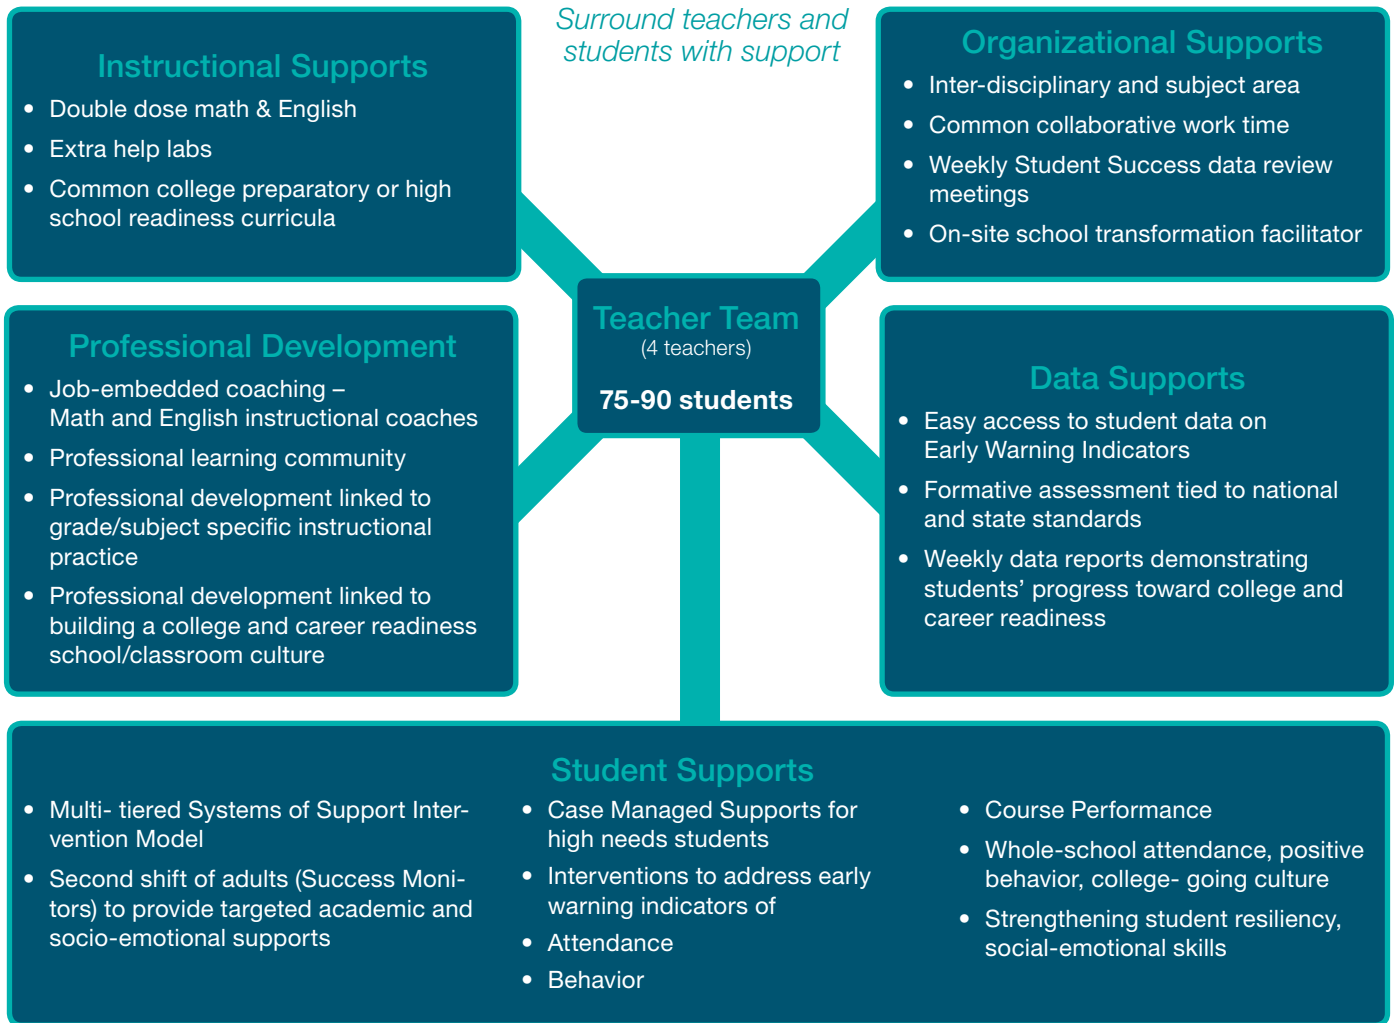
Instructional Supports

- Double dose math & English
- Extra help labs
- Common college preparatory or high school readiness curricula

Surround teachers and students with support

Organizational Supports

- Inter-disciplinary and subject area
- Common collaborative work time
- Weekly Student Success data review meetings
- On-site school transformation facilitator

Teacher Team
(4 teachers)

75-90 students

Professional Development

- Job-embedded coaching – Math and English instructional coaches
- Professional learning community
- Professional development linked to grade/subject specific instructional practice
- Professional development linked to building a college and career readiness school/classroom culture

Data Supports

- Easy access to student data on Early Warning Indicators
- Formative assessment tied to national and state standards
- Weekly data reports demonstrating students' progress toward college and career readiness

Student Supports

- Multi- tiered Systems of Support Intervention Model
- Second shift of adults (Success Monitors) to provide targeted academic and socio-emotional supports

- Case Managed Supports for high needs students
- Interventions to address early warning indicators of
- Attendance
- Behavior

- Course Performance
- Whole-school attendance, positive behavior, college- going culture
- Strengthening student resiliency, social-emotional skills